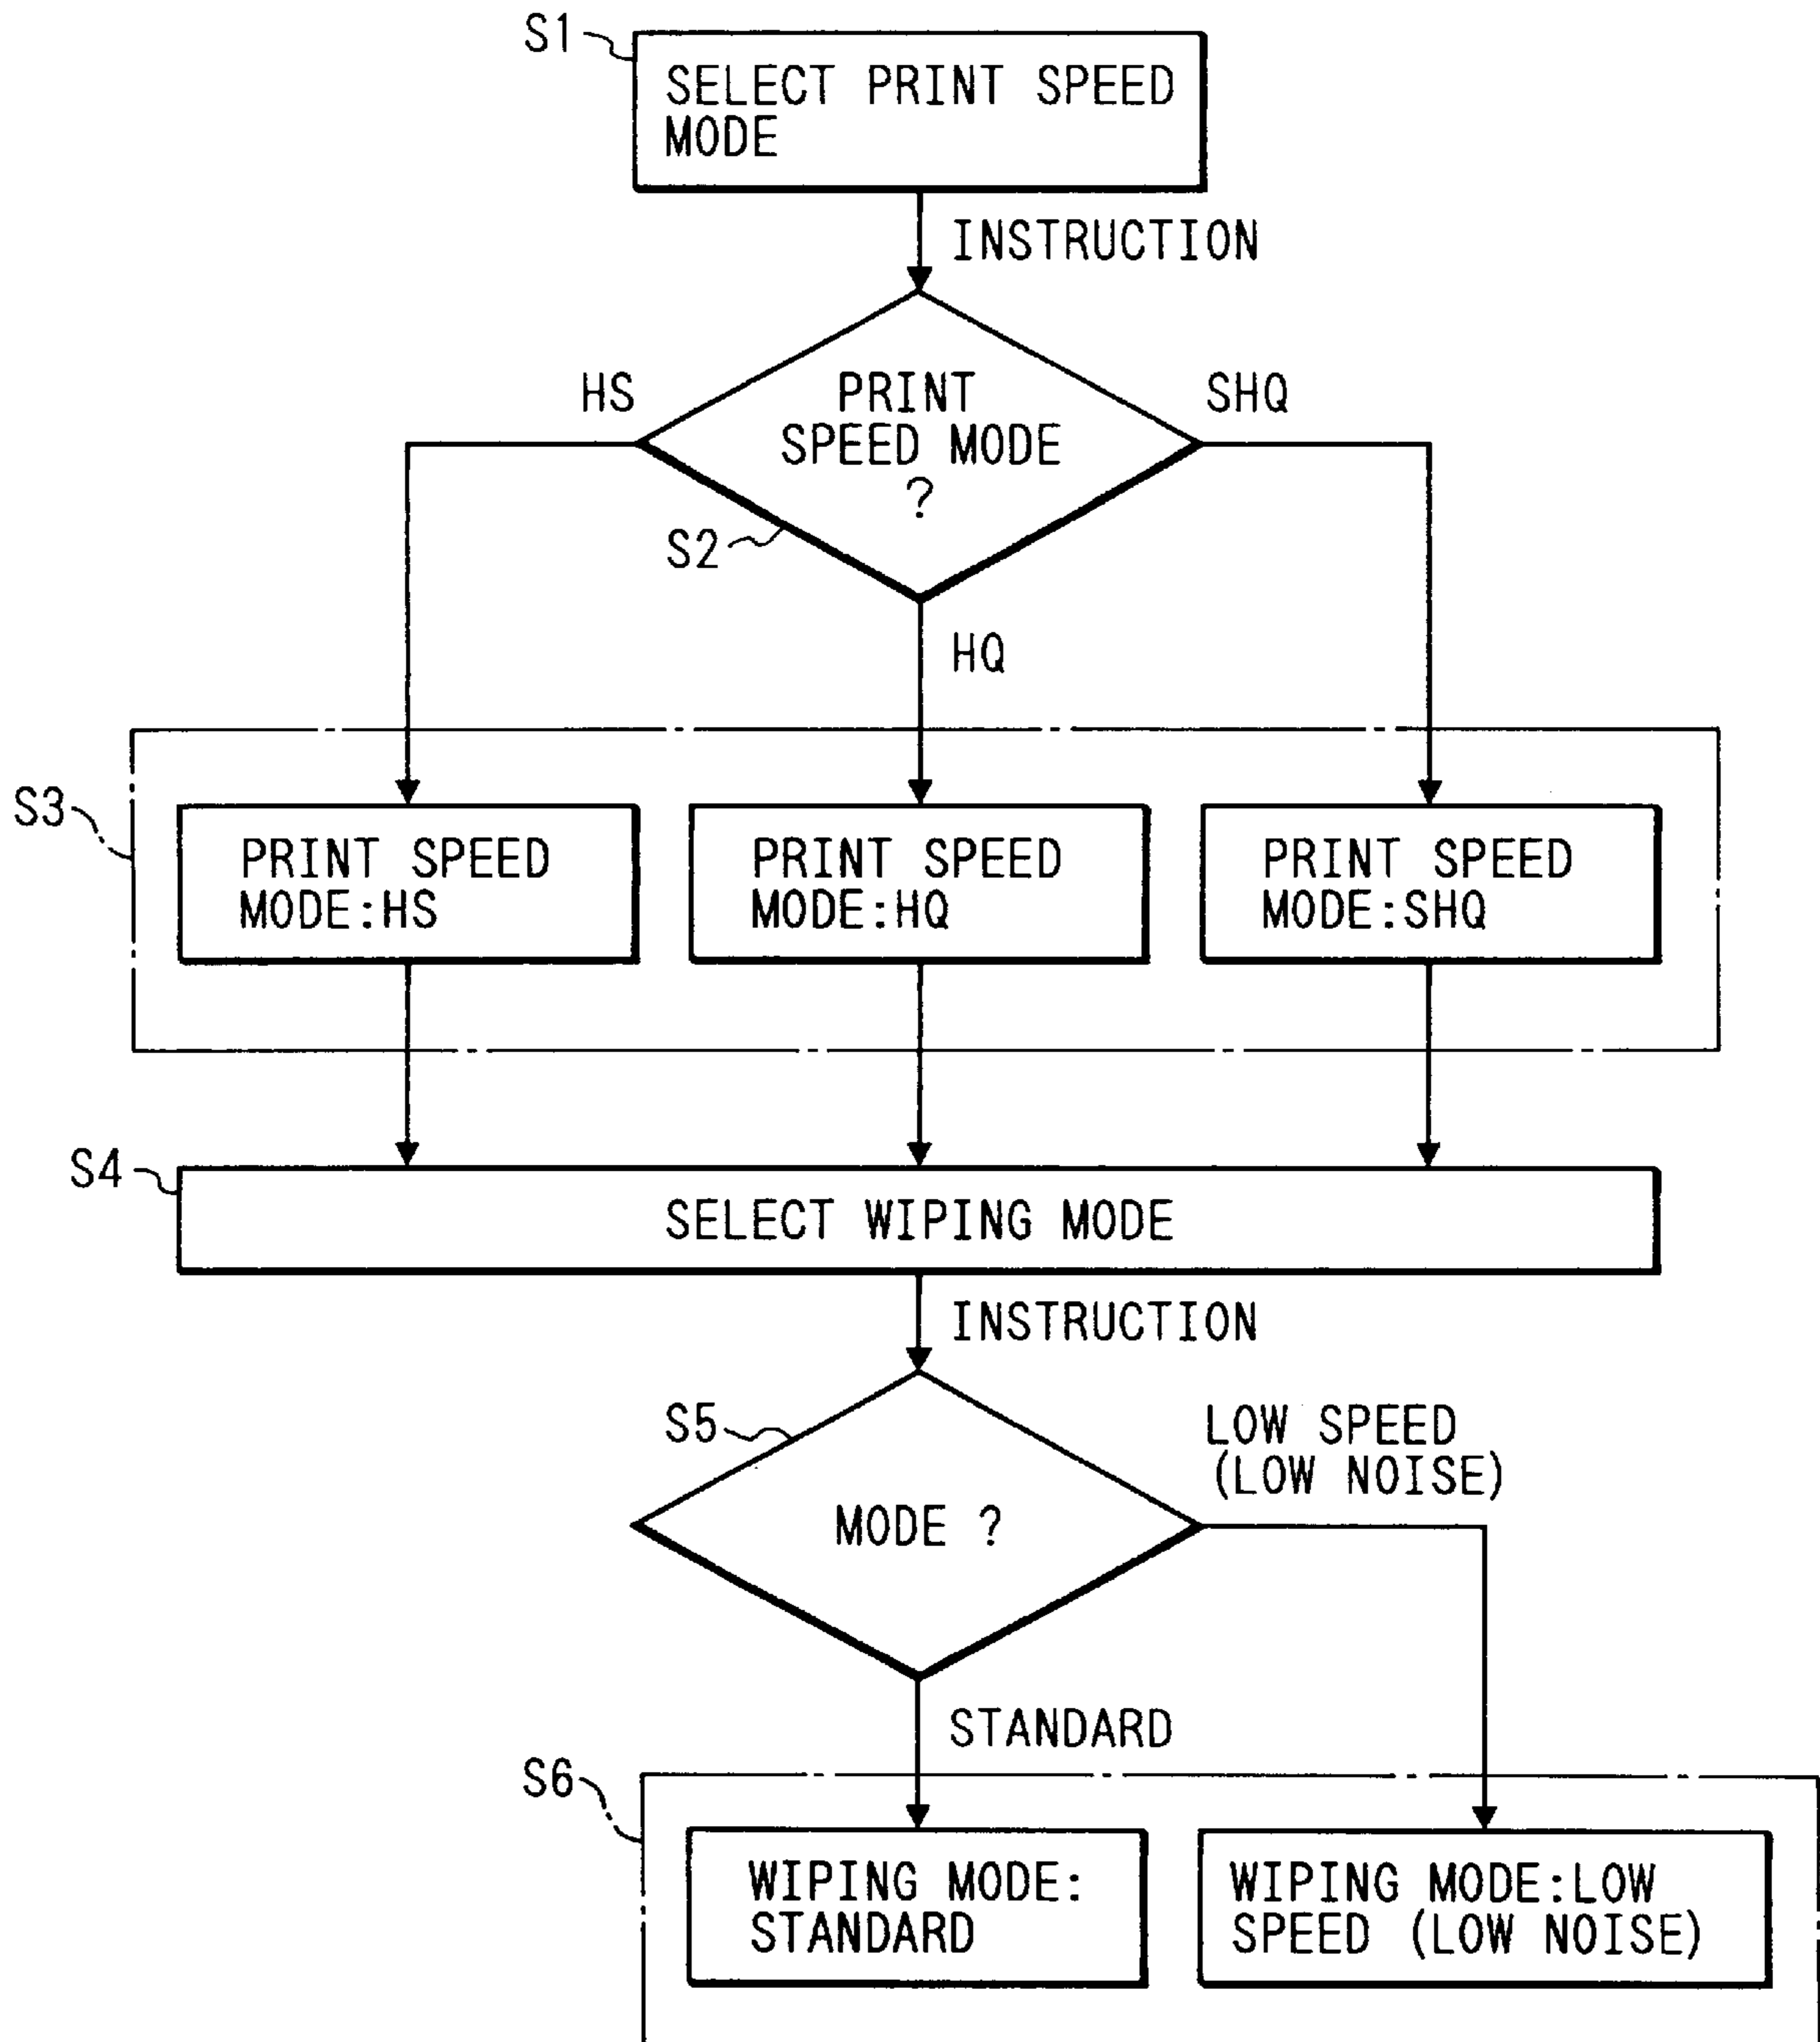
S1
SELECT PRINT SPEED MODE

INSTRUCTION

HS
PRINT SPEED MODE ?
SHQ
S2

HQ

S3
PRINT SPEED MODE:HS
PRINT SPEED MODE:HQ
PRINT SPEED MODE:SHQ

S4
SELECT WIPING MODE

INSTRUCTION

S5
LOW SPEED (LOW NOISE)
MODE ?

STANDARD

S6
WIPING MODE: STANDARD
WIPING MODE:LOW SPEED (LOW NOISE)